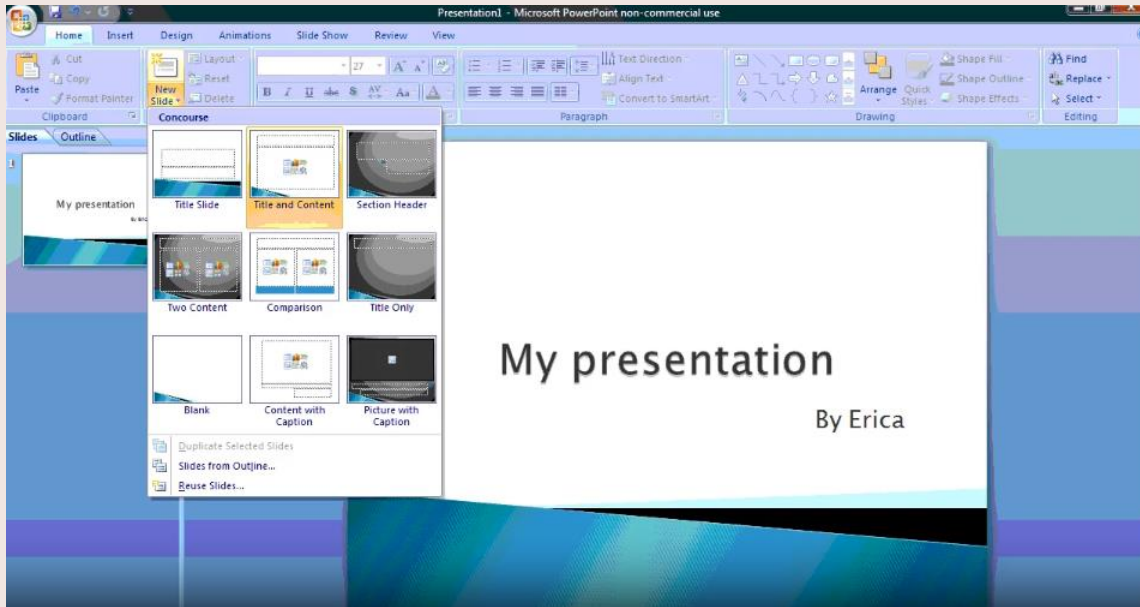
Presentation1 - Microsoft PowerPoint non-commercial use

Home Insert Design Animations Slide Show Review View

Paste
Cut
Copy
Format Painter
Clipboard

New Slide
Layout
Reset
Delete

27

Text Direction
Align Text
Convert to SmartArt
Paragraph

Arrange
Quick Styles
Shape Fill
Shape Outline
Shape Effects
Drawing

Find
Replace
Select
Editing

Slides Outline

1

My presentation

Concourse

Title Slide
Title and Content
Section Header
Two Content
Comparison
Title Only
Blank
Content with Caption
Picture with Caption

Duplicate Selected Slides
Slides from Outline...
Reuse Slides...

My presentation

By Erica